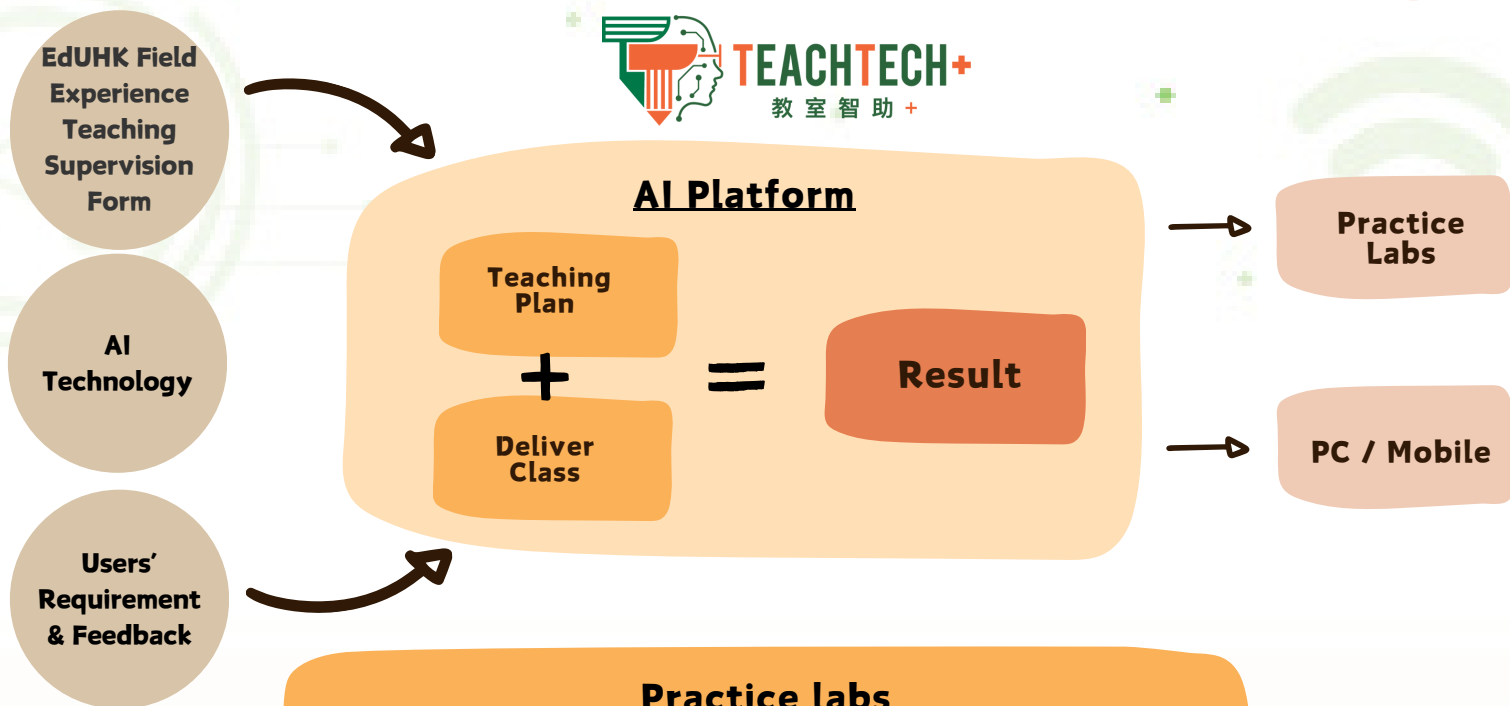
TEACHTECH+
教室智助+

EdUHK Field Experience Teaching Supervision Form

AI Technology

Users' Requirement & Feedback

AI Platform

Teaching Plan

+

Deliver Class

=

Result

Practice Labs

PC / Mobile

Practice labs